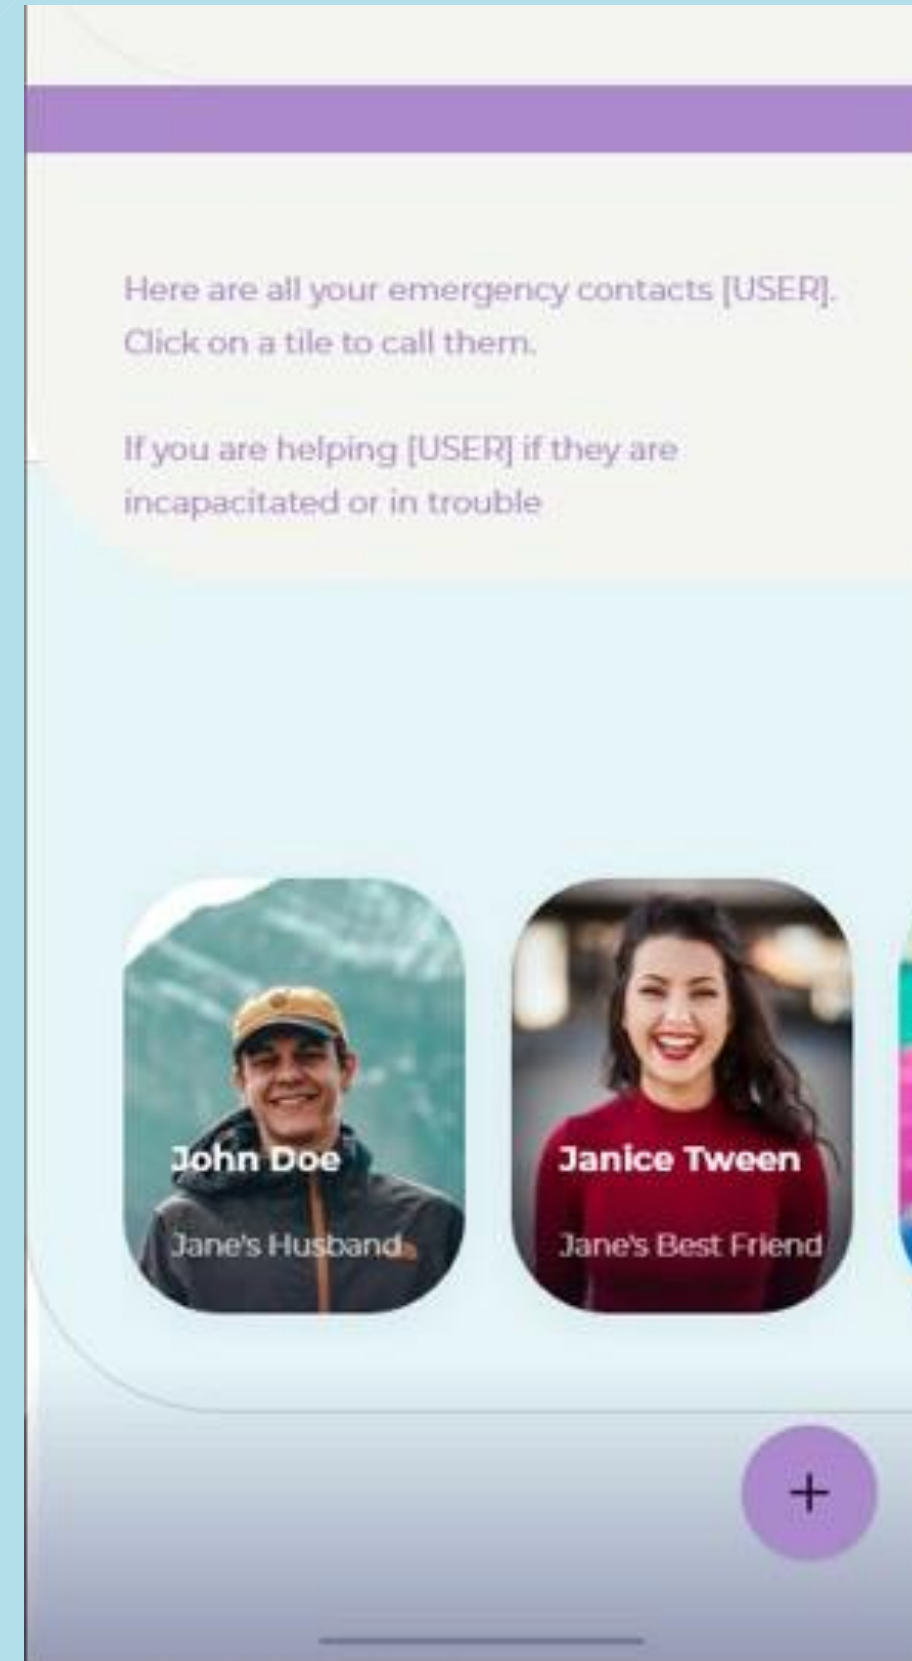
Here are all your emergency contacts [USER]. Click on a tile to call them.

If you are helping [USER] if they are incapacitated or in trouble

John Doe

Jane's Husband

Janice Tween

Jane's Best Friend

+